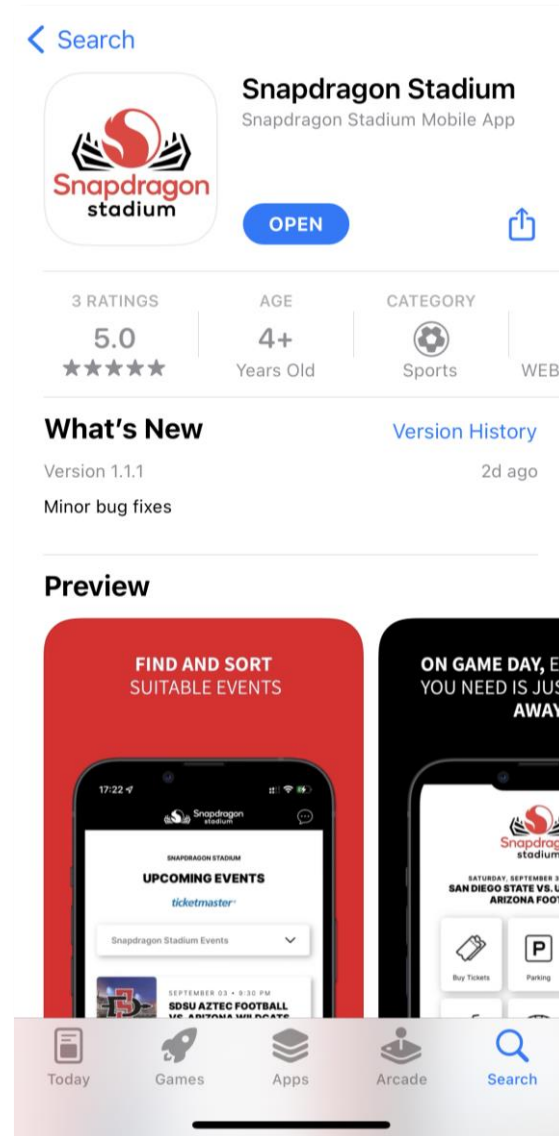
Search

Snapdragon stadium

Snapdragon Stadium
Snapdragon Stadium Mobile App

OPEN

3 RATINGS
5.0
★★★★★

AGE
4+
Years Old

CATEGORY
Sports

WEB

What's New
Version History
Version 1.1.1
2d ago
Minor bug fixes

Preview

FIND AND SORT
SUITABLE EVENTS

17:22
Snapdragon stadium
SNAPDRAGON STADIUM
UPCOMING EVENTS
ticketmaster
Snapdragon Stadium Events
SEPTEMBER 03 • 9:30 PM
SDSU AZTEC FOOTBALL
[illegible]

ON GAME DAY, E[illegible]
YOU NEED IS JUS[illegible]
AWAY

Snapdrag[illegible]
stadium
SATURDAY, SEPTEMBER 3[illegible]
SAN DIEGO STATE VS. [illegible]
ARIZONA FOOT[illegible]
Buy Tickets
P
Parking

Today
Games
Apps
Arcade
Search